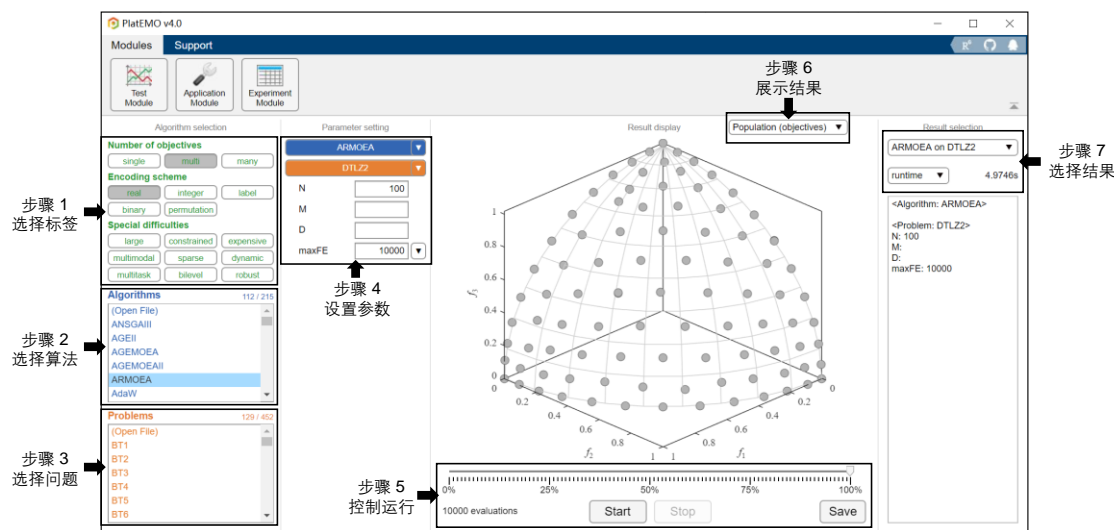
PlatEMO v4.0

Modules Support

Test Module
Application Module
Experiment Module

Algorithm selection

Number of objectives
single multi many
Encoding scheme
real integer label
binary permutation
Special difficulties
large constrained expensive
multimodal sparse dynamic
multitask bilevel robust

Algorithms 112 / 215
(Open File)
ANSGAIII
AGEII
AGEMOEA
AGEMOEAII
ARMOEA
AdaW

Problems 129 / 452
(Open File)
BT1
BT2
BT3
BT4
BT5
BT6

Parameter setting
ARMOEA
DTLZ2
N 100
M
D
maxFE 10000

Result display
Population (objectives)

1
0.8
0.6
0.4
0.2
0
$f_3$
0
0.2
0.4
0.6
0.8
1
$f_2$
0
0.2
0.4
0.6
0.8
1
$f_1$

0% 25% 50% 75% 100%
10000 evaluations
Start Stop Save

Result selection
ARMOEA on DTLZ2
runtime 4.9746s

<Algorithm: ARMOEA>

<Problem: DTLZ2>
N: 100
M:
D:
maxFE: 10000

步骤 1
选择标签

步骤 2
选择算法

步骤 3
选择问题

步骤 4
设置参数

步骤 5
控制运行

步骤 6
展示结果

步骤 7
选择结果